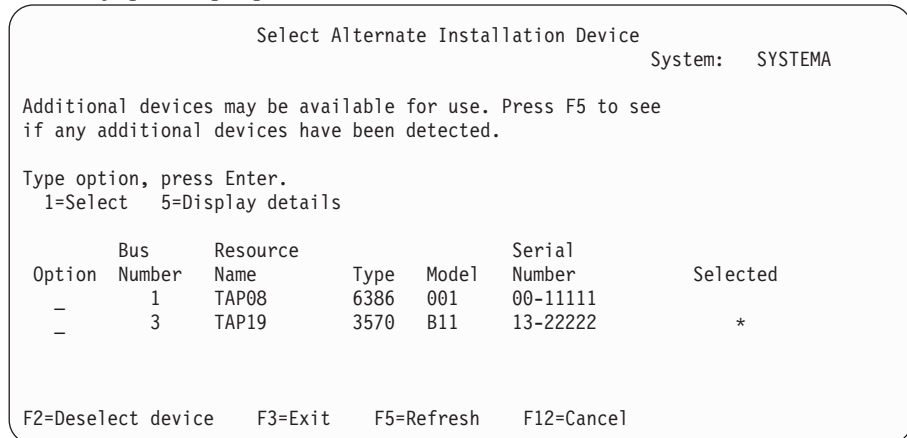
Select Alternate Installation Device
System: SYSTEMA

Additional devices may be available for use. Press F5 to see if any additional devices have been detected.

Type option, press Enter.
1=Select 5=Display details

| Option | Bus Number | Resource Name | Type | Model | Serial Number | Selected |
|---|---|---|---|---|---|---|
| _ | 1 | TAP08 | 6386 | 001 | 00-11111 | |
| _ | 3 | TAP19 | 3570 | B11 | 13-22222 | * |

F2=Deselect device F3=Exit F5=Refresh F12=Cancel